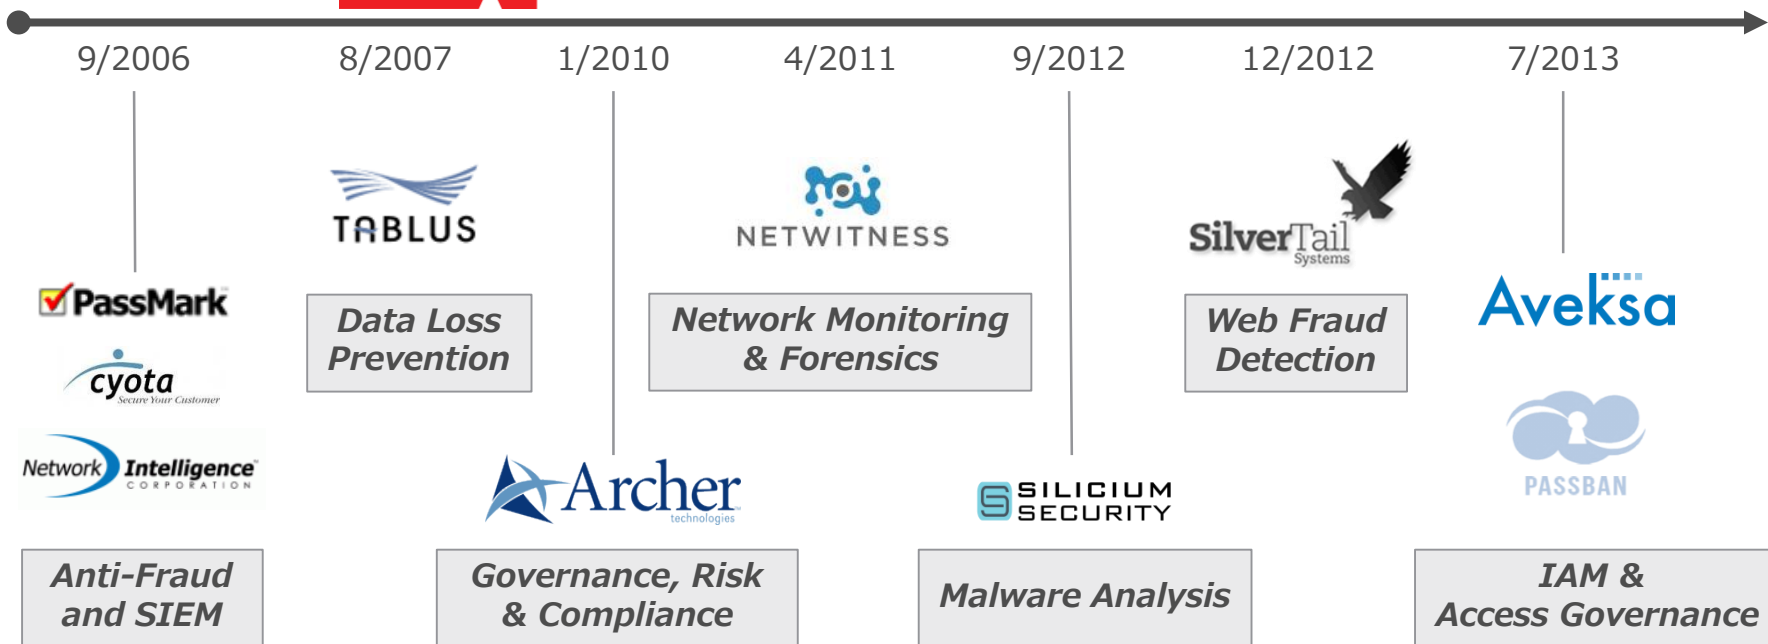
9/2006

8/2007

1/2010

4/2011

9/2012

12/2012

7/2013

PassMark

cyota
Secure Your Customer

Network Intelligence CORPORATION

Anti-Fraud and SIEM

TABLUS

Data Loss Prevention

Archer technologies

Governance, Risk & Compliance

NETWITNESS

Network Monitoring & Forensics

SILICIUM SECURITY

Malware Analysis

SilverTail Systems

Web Fraud Detection

Aveksa

PASSBAN

IAM & Access Governance